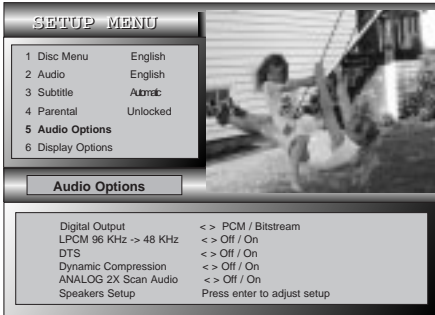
SETUP MENU

| | | |
|---|---|---|
| 1 | Disc Menu | English |
| 2 | Audio | English |
| 3 | Subtitle | Automatic |
| 4 | Parental | Unlocked |
| 5 | Audio Options | |
| 6 | Display Options | |

Audio Options

| | |
|---|---|
| Digital Output | < > PCM / Bitstream |
| LPCM 96 KHz -> 48 KHz | < > Off / On |
| DTS | < > Off / On |
| Dynamic Compression | < > Off / On |
| ANALOG 2X Scan Audio | < > Off / On |
| Speakers Setup | Press enter to adjust setup |